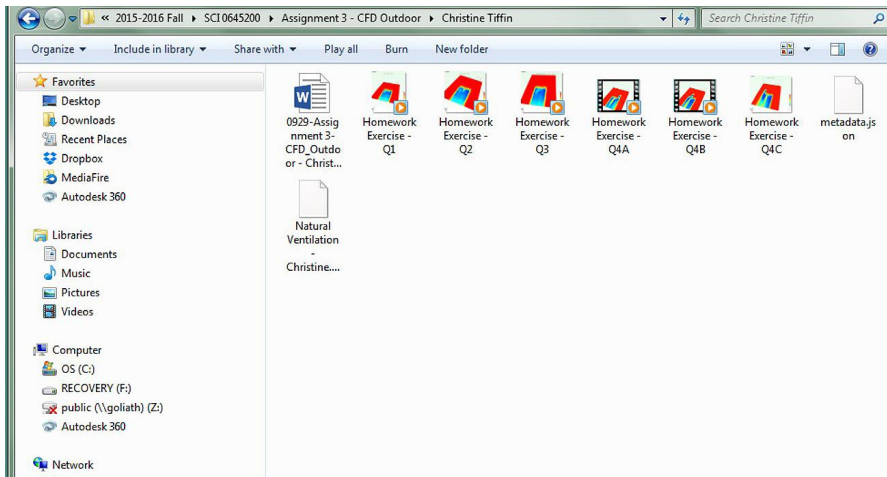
« 2015-2016 Fall ▸ SCI 0645200 ▸ Assignment 3 - CFD Outdoor ▸ Christine Tiffin

Search Christine Tiffin

Organize ▾ Include in library ▾ Share with ▾ Play all Burn New folder

Favorites
Desktop
Downloads
Recent Places
Dropbox
MediaFire
Autodesk 360

Libraries
Documents
Music
Pictures
Videos

Computer
OS (C:)
RECOVERY (F:)
public (\\goliath) (Z:)
Autodesk 360

Network

0929-Assignment 3-CFD_Outdoor - Christ...

Homework Exercise - Q1

Homework Exercise - Q2

Homework Exercise - Q3

Homework Exercise - Q4A

Homework Exercise - Q4B

Homework Exercise - Q4C

metadata.json

Natural Ventilation - Christine....